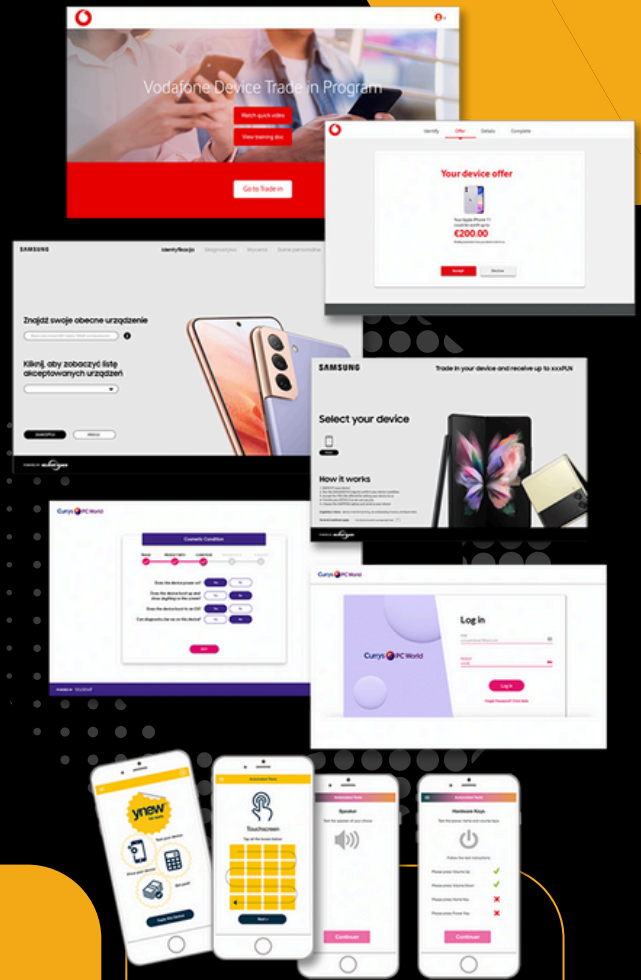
Vodafone Device Trade in Program

Watch quick video

View training doc

Go to Trade in

Identify Offer Details Complete

Your device offer

€200.00

Accept Decline

SAMSUNG

Identyfikacja

Znajdź swoje obecne urządzenie

Kliknij, aby zobaczyć listę akceptowanych urządzeń

SAMSUNG

Trade in your device and receive up to xxxPLN

Select your device

How it works

Currys PC World

Cosmetic Condition

Does the device power on?

Does the device touch up and show anything on the screen?

Does the device have an ID?

Can diagnostic be run on this device?

Next

Currys PC World

Log in

Currys PC World

Log in

ynew

Touchscreen

Speaker

Hardware Keys

Continue

Continue